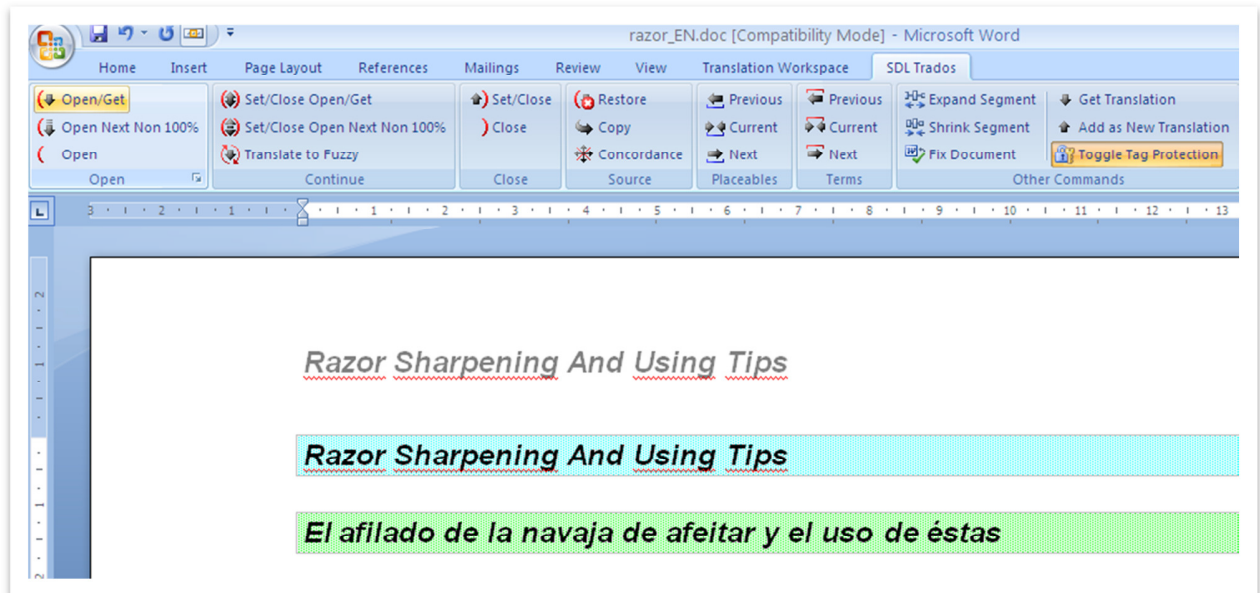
razor_EN.doc [Compatibility Mode] - Microsoft Word

Home Insert Page Layout References Mailings Review View Translation Workspace SDL Trados

Open/Get
Open Next Non 100%
Open
Open

Set/Close Open/Get
Set/Close Open Next Non 100%
Translate to Fuzzy
Continue

Set/Close
Close
Close

Restore
Copy
Concordance
Source

Previous
Current
Next
Placeables

Previous
Current
Next
Terms

Expand Segment
Shrink Segment
Fix Document
Get Translation
Add as New Translation
Toggle Tag Protection
Other Commands

3 · 2 · 1 · 1 · 2 · 3 · 4 · 5 · 6 · 7 · 8 · 9 · 10 · 11 · 12 · 13

Razor Sharpening And Using Tips

Razor Sharpening And Using Tips

El afilado de la navaja de afeitar y el uso de éstas